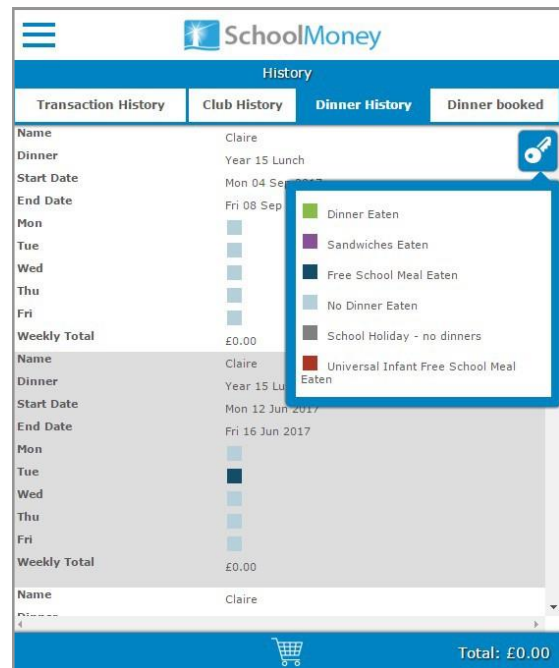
SchoolMoney

History

Transaction History | Club History | Dinner History | Dinner booked

Name Claire
Dinner Year 15 Lunch
Start Date Mon 04 Sep 2017
End Date Fri 08 Sep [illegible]
Mon
Tue
Wed
Thu
Fri
Weekly Total £0.00

Dinner Eaten
Sandwiches Eaten
Free School Meal Eaten
No Dinner Eaten
School Holiday - no dinners
Universal Infant Free School Meal Eaten

Name Claire
Dinner Year 15 Lu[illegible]
Start Date Mon 12 Jun 2017
End Date Fri 16 Jun 2017
Mon
Tue
Wed
Thu
Fri
Weekly Total £0.00

Name Claire
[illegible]

Total: £0.00